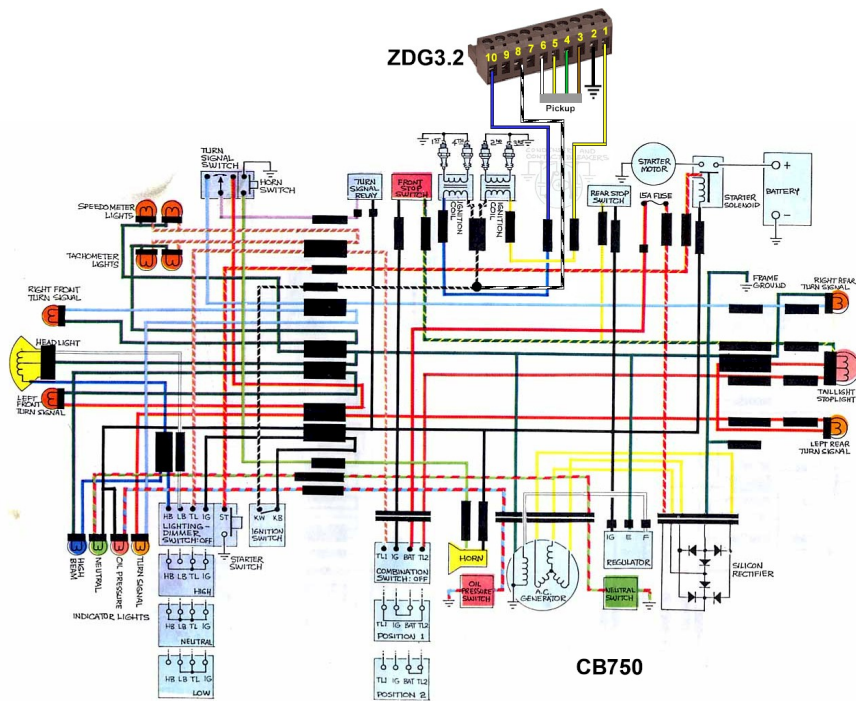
ZDG3.2

10 9 8 7 6 5 4 3 2 1

Pickup

TURN SIGNAL SWITCH

HORN SWITCH

TURN SIGNAL RELAY

FRONT STOP SWITCH

IGNITION COIL

IGNITION COIL

CONTACT BREAKERS

STARTER MOTOR

REAR STOP SWITCH

15A FUSE

STARTER SOLENOID

BATTERY

SPEEDOMETER LIGHTS

TACHOMETER LIGHTS

RIGHT FRONT TURN SIGNAL

HEADLIGHT

LEFT FRONT TURN SIGNAL

FRAME GROUND

RIGHT REAR TURN SIGNAL

TAILLIGHT STOPLIGHT

LEFT REAR TURN SIGNAL

HB LB TL IG ST

LIGHTING-DIMMER SWITCH: OFF

STARTER SWITCH

KW KB

IGNITION SWITCH

HB LB TL IG

HIGH

HB LB TL IG

NEUTRAL

HB LB TL IG

LOW

HIGH BEAM

NEUTRAL

OIL PRESSURE

TURN SIGNAL

INDICATOR LIGHTS

TL1 IG BAT TL2

COMBINATION SWITCH: OFF

TL1 IG BAT TL2

POSITION 1

TL1 IG BAT TL2

POSITION 2

HORN

OIL PRESSURE SWITCH

A.C. GENERATOR

IG E F

REGULATOR

NEUTRAL SWITCH

SILICON RECTIFIER

CB750